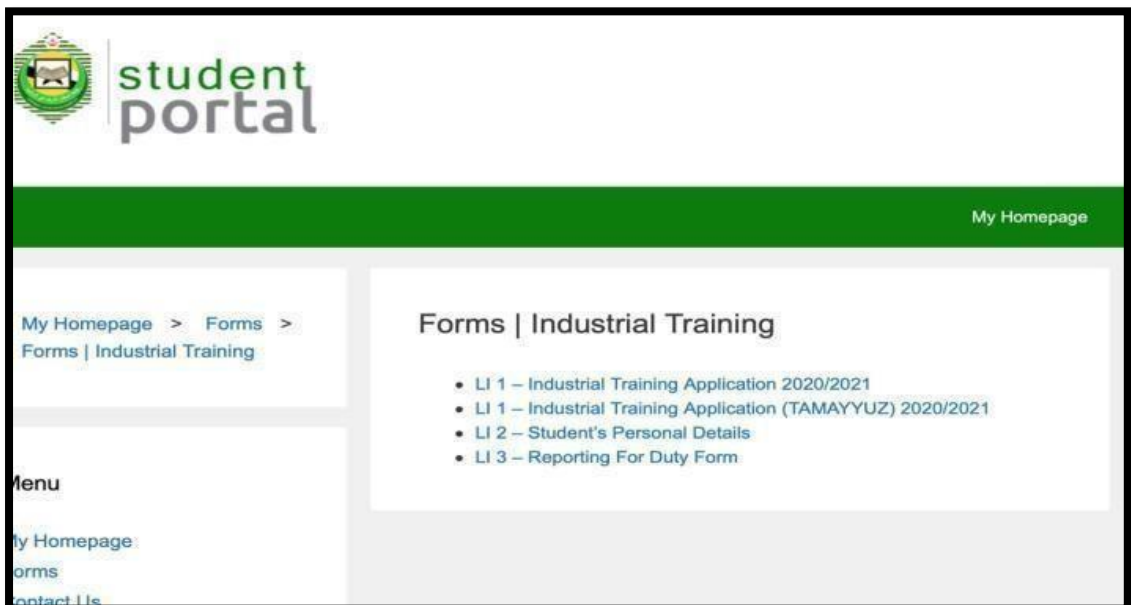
student portal

My Homepage

My Homepage > Forms > Forms | Industrial Training

Forms | Industrial Training

- LI 1 – Industrial Training Application 2020/2021
- LI 1 – Industrial Training Application (TAMAYYUZ) 2020/2021
- LI 2 – Student's Personal Details
- LI 3 – Reporting For Duty Form

lenu

ly Homepage
orms
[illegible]ontact Us